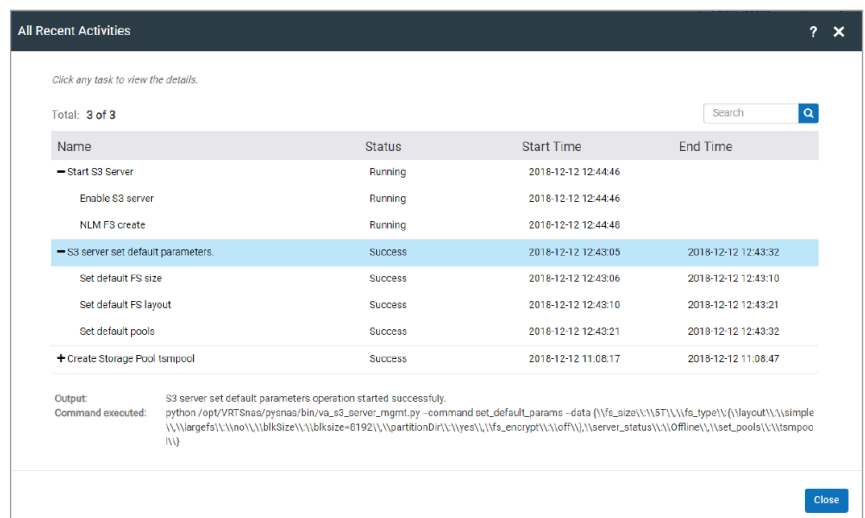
All Recent Activities

? ✕

Click any task to view the details.

Total: 3 of 3

Search

| Name | Status | Start Time | End Time |
|---|---|---|---|
| − Start S3 Server | Running | 2018-12-12 12:44:46 | |
| Enable S3 server | Running | 2018-12-12 12:44:46 | |
| NLM FS create | Running | 2018-12-12 12:44:48 | |
| − S3 server set default parameters. | Success | 2018-12-12 12:43:05 | 2018-12-12 12:43:32 |
| Set default FS size | Success | 2018-12-12 12:43:06 | 2018-12-12 12:43:10 |
| Set default FS layout | Success | 2018-12-12 12:43:10 | 2018-12-12 12:43:21 |
| Set default pools | Success | 2018-12-12 12:43:21 | 2018-12-12 12:43:32 |
| + Create Storage Pool tsmpool | Success | 2018-12-12 11:08:17 | 2018-12-12 11:08:47 |

Output: S3 server set default parameters operation started successfuly.
Command executed: python /opt/VRTSnas/pysnas/bin/va_s3_server_mgmt.py --command set_default_params --data {\\fs_size\\:\\5T\\,\\fs_type\\:{\\layout\\:\\simple\\,\\largefs\\:\\no\\,\\blkSize\\:\\blksize=8192\\,\\partitionDir\\:\\yes\\,\\fs_encrypt\\:\\off\\},\\server_status\\:\\Offline\\,\\set_pools\\:\\tsmpool\\}

Close